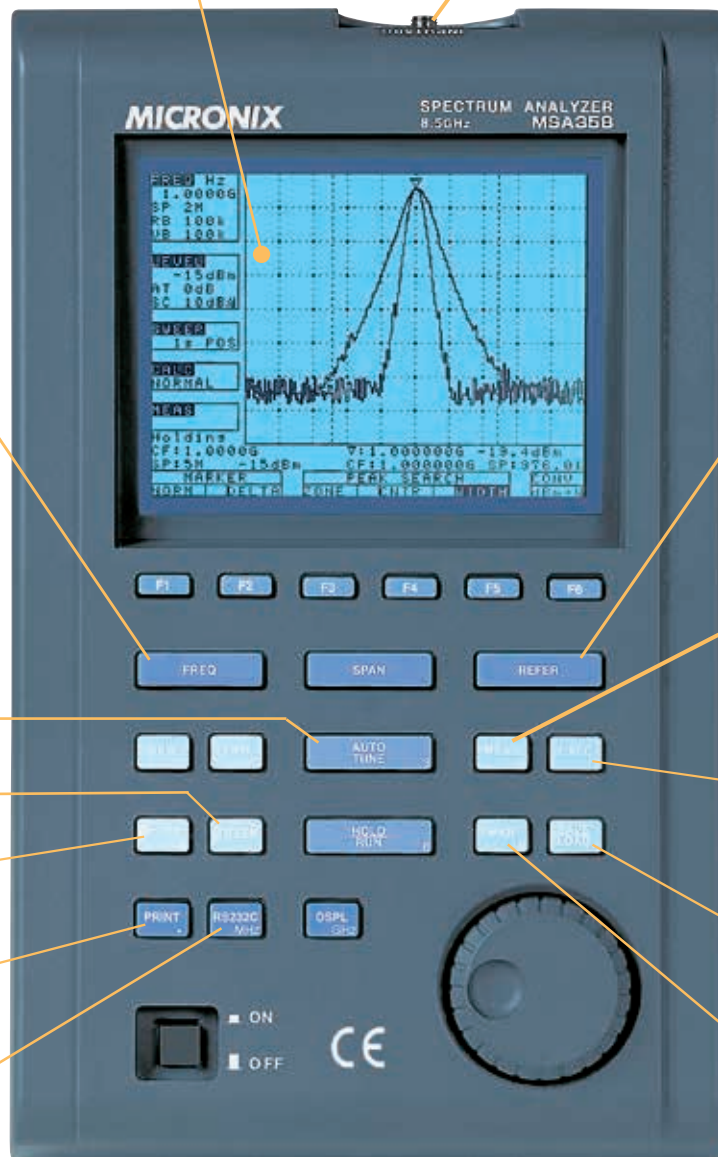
MICRONIX

SPECTRUM ANALYZER
8.5GHz MSA358

FREQ Hz
1.0000G
SP 2M
RB 100k
VB 100k

LEVEL
-15dBm
AT 0dB
SC 10dB

SWEEP
1s POS

CALC
NORMAL

MEAS

Holding
CF:1.0000G
SP:5M -15dBm

▽:1.000000G -19.4dBm
CF:1.0000000G SP:376.0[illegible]

MARKER
NORM DELTA

PEAK SEARCH
ZONE CNTR WIDTH

CONV
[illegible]

F1 F2 F3 F4 F5 F6

FREQ
SPAN
REFER

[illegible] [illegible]
AUTO TUNE
MEAS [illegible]

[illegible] SWEEP
HOLD RUN
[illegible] SAVE LOAD

PRINT
RS232C MHz
DSPL GHz

ON
OFF

CE